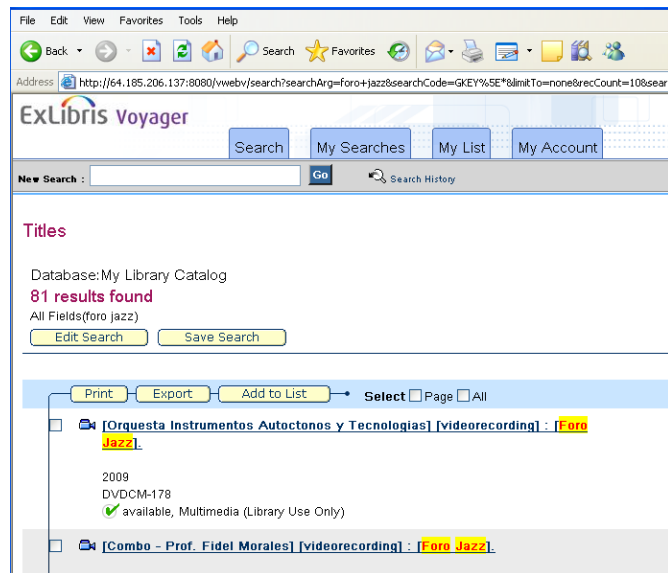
File Edit View Favorites Tools Help

Back Search Favorites

Address http://64.185.206.137:8080/vwebv/search?searchArg=foro+jazz&searchCode=GKEY%5E*&limitTo=none&recCount=10&sear

ExLibris Voyager

Search My Searches My List My Account

New Search : Go Search History

Titles

Database: My Library Catalog
81 results found
All Fields(foro jazz)

Edit Search Save Search

Print Export Add to List Select Page All

[Orquesta Instrumentos Autoctonos y Tecnologias] [videorecording] : [Foro Jazz].

2009
DVDCM-178
available, Multimedia (Library Use Only)

[Combo - Prof. Fidel Morales] [videorecording] : [Foro Jazz].